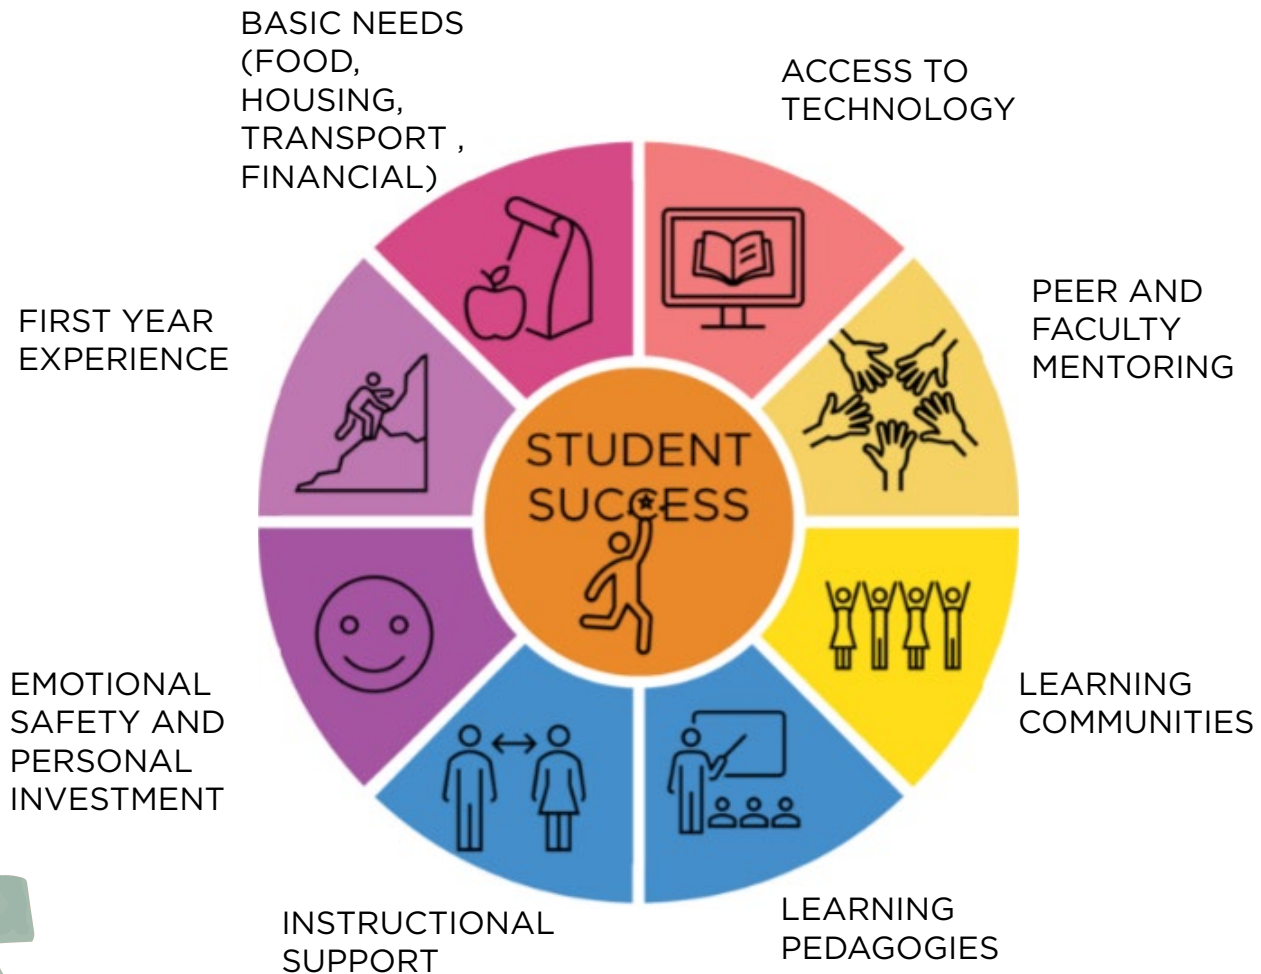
BASIC NEEDS (FOOD, HOUSING, TRANSPORT , FINANCIAL)

ACCESS TO TECHNOLOGY

FIRST YEAR EXPERIENCE

PEER AND FACULTY MENTORING

STUDENT SUCCESS

EMOTIONAL SAFETY AND PERSONAL INVESTMENT

LEARNING COMMUNITIES

INSTRUCTIONAL SUPPORT

LEARNING PEDAGOGIES